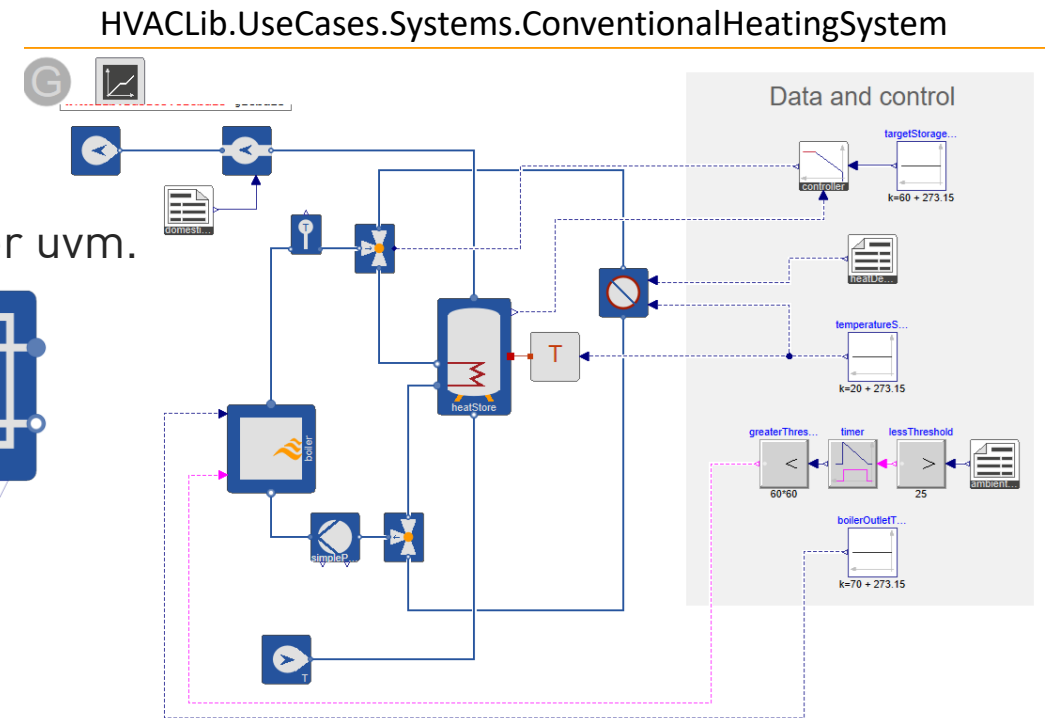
HVACLib.UseCases.Systems.ConventionalHeatingSystem

Data and control

targetStorage...

controller

k=60 + 273.15

domesti...

r uvm.

T

heatDa...

temperatureS...

T

heatStore

k=20 + 273.15

boiler

greaterThres...

timer

lessThreshold

<

>

ambient...

60*60

25

simpleP...

boilerOutletT...

k=70 + 273.15

T